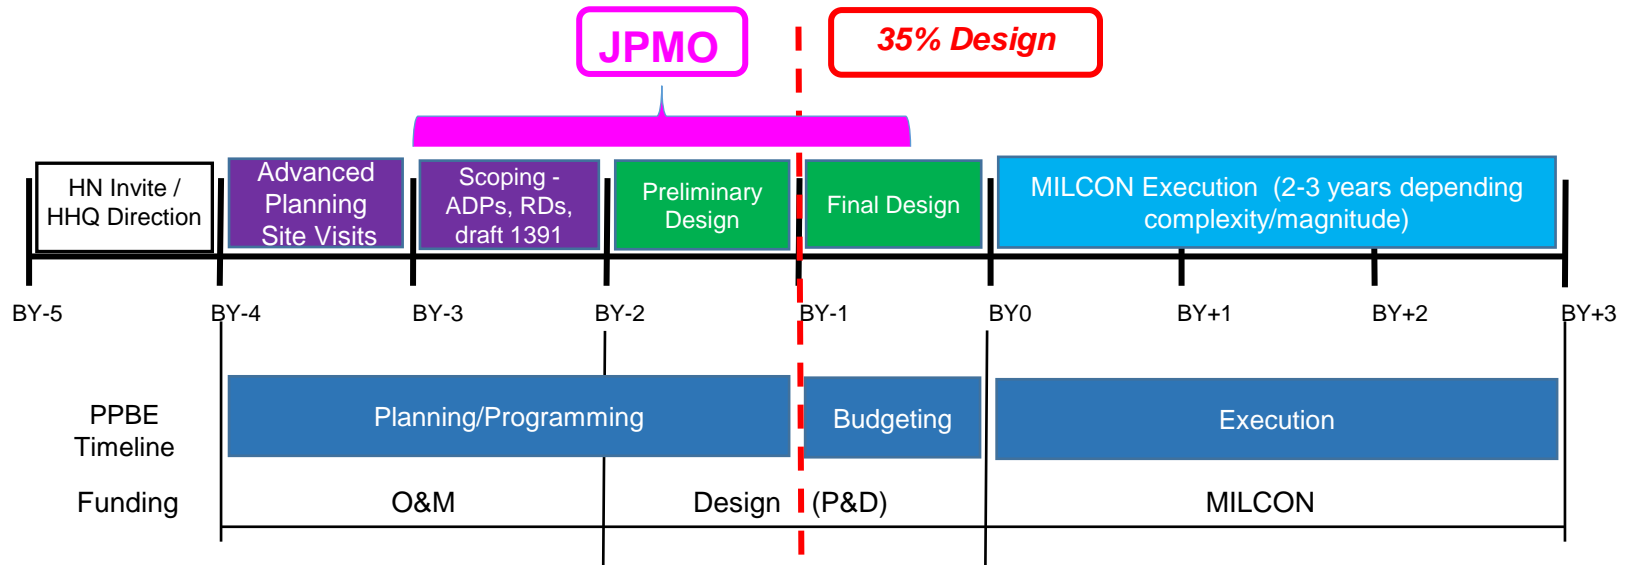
JPMO

35% Design

HN Invite / HHQ Direction

Advanced Planning Site Visits

Scoping - ADPs, RDs, draft 1391

Preliminary Design

Final Design

MILCON Execution (2-3 years depending complexity/magnitude)

BY-5
BY-4
BY-3
BY-2
BY-1
BY0
BY+1
BY+2
BY+3

PPBE Timeline

Planning/Programming

Budgeting

Execution

Funding

O&M

Design (P&D)

MILCON